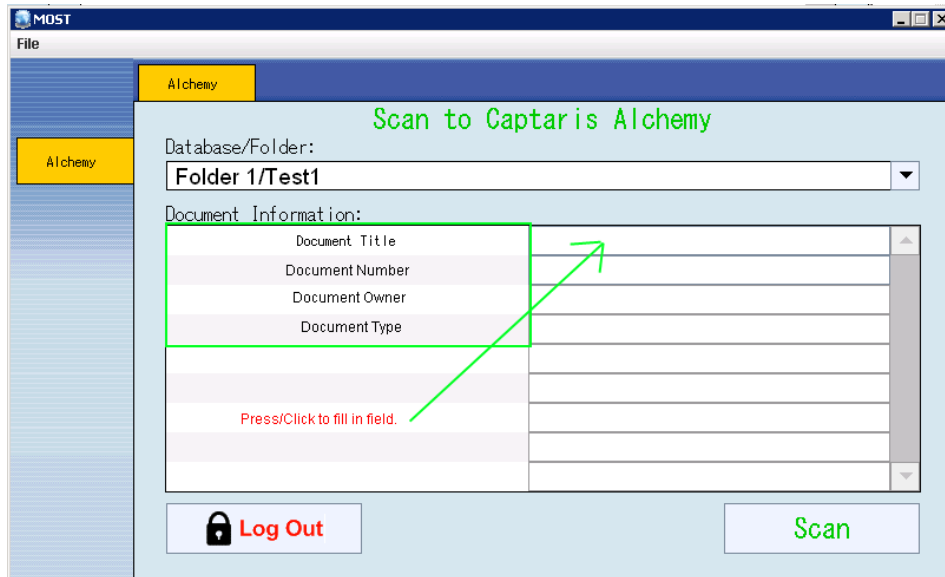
MOST

File

Alchemy

Alchemy

Scan to Captaris Alchemy

Database/Folder:

Folder 1/Test1

Document Information:

| | |
|---|---|
| Document Title | |
| Document Number | |
| Document Owner | |
| Document Type | |
| | |
| | |
| Press/Click to fill in field. | |
| | |
| | |

Log Out

Scan